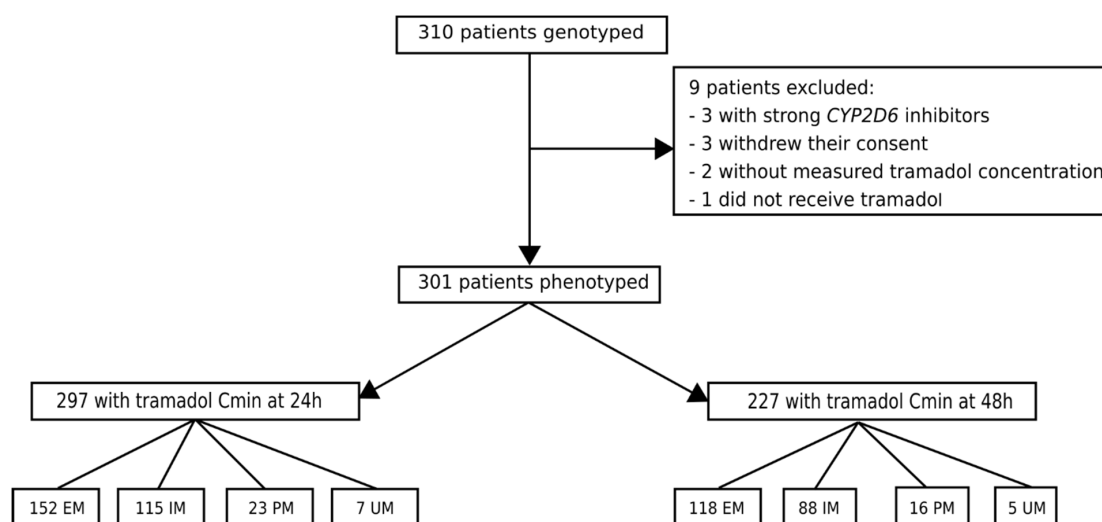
310 patients genotyped

9 patients excluded:
- 3 with strong *CYP2D6* inhibitors
- 3 withdrew their consent
- 2 without measured tramadol concentration
- 1 did not receive tramadol

301 patients phenotyped

297 with tramadol Cmin at 24h

227 with tramadol Cmin at 48h

152 EM

115 IM

23 PM

7 UM

118 EM

88 IM

16 PM

5 UM